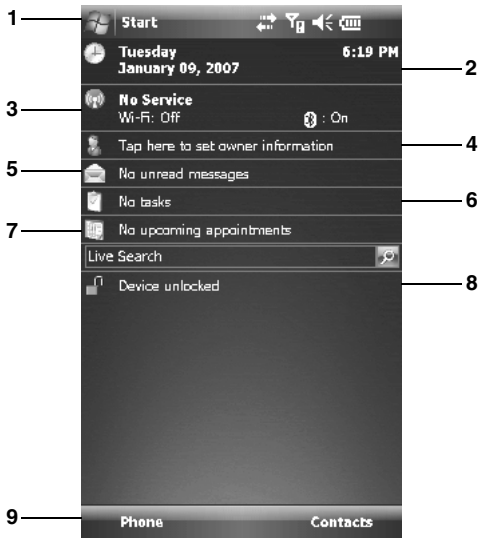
1
Start
Tuesday
January 09, 2007
6:19 PM
2
3
No Service
Wi-Fi: Off
: On
Tap here to set owner information
4
5
No unread messages
No tasks
6
7
No upcoming appointments
Live Search
Device unlocked
8
9
Phone
Contacts